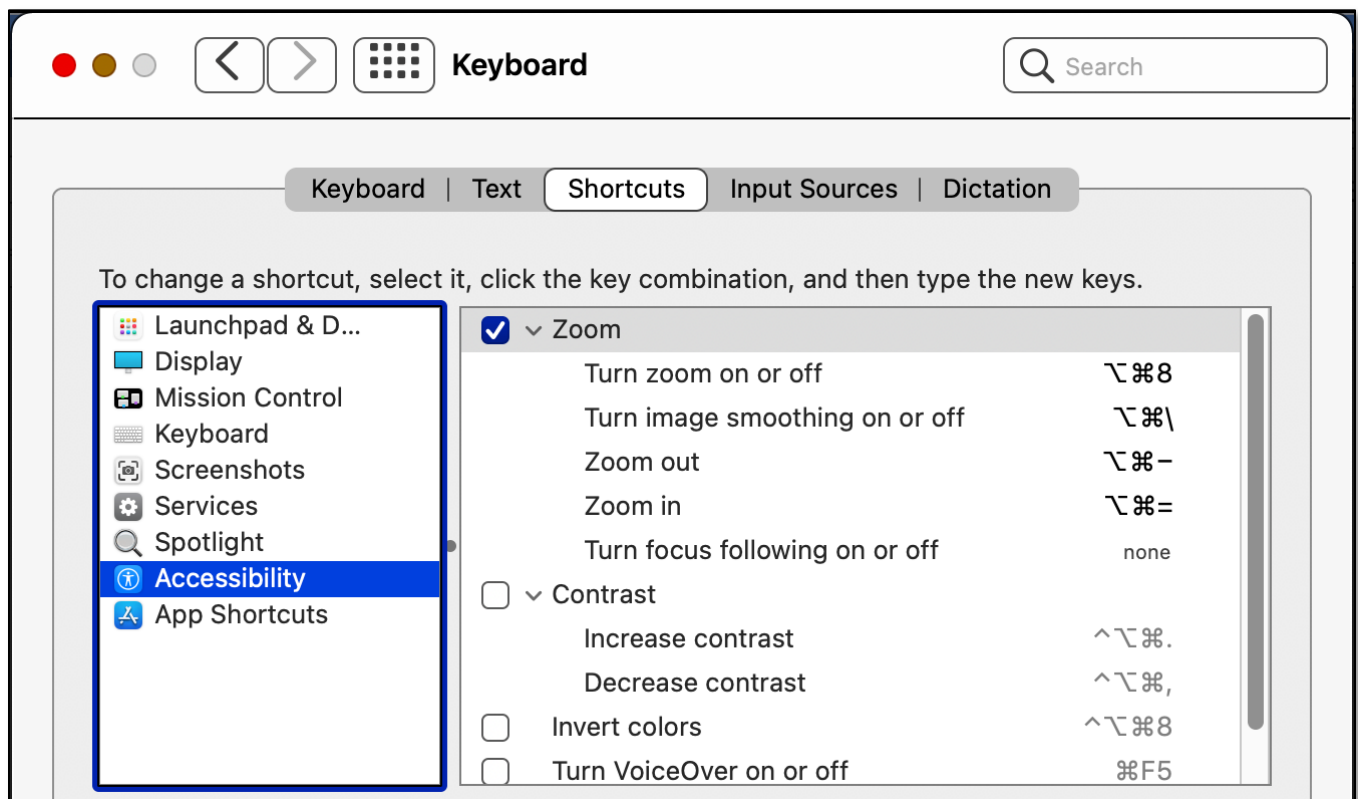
Keyboard

Search

Keyboard | Text | Shortcuts | Input Sources | Dictation

To change a shortcut, select it, click the key combination, and then type the new keys.

Launchpad & D...
Display
Mission Control
Keyboard
Screenshots
Services
Spotlight
Accessibility
App Shortcuts

Zoom
Turn zoom on or off ⌥⌘8
Turn image smoothing on or off ⌥⌘\
Zoom out ⌥⌘-
Zoom in ⌥⌘=
Turn focus following on or off none
Contrast
Increase contrast ^⌥⌘.
Decrease contrast ^⌥⌘,
Invert colors ^⌥⌘8
Turn VoiceOver on or off ⌘F5